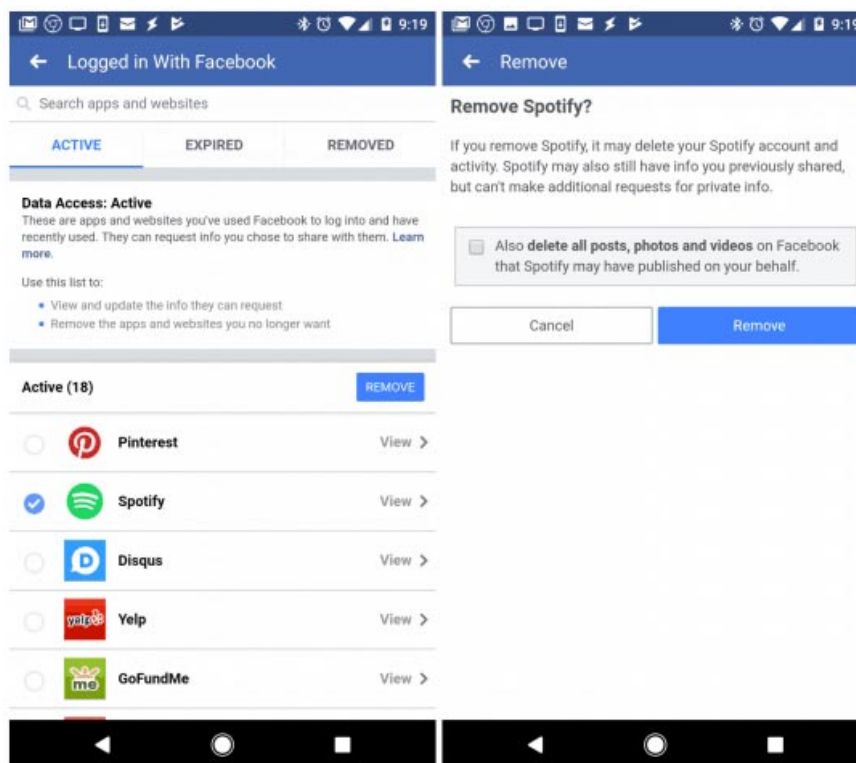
9:19

Logged in With Facebook

Search apps and websites

ACTIVE | EXPIRED | REMOVED

Data Access: Active

These are apps and websites you've used Facebook to log into and have recently used. They can request info you chose to share with them. Learn more.

Use this list to:

• View and update the info they can request
• Remove the apps and websites you no longer want

Active (18)

REMOVE

Pinterest View >

Spotify View >

Disqus View >

yelp

Yelp View >

me

GoFundMe View >

9:19

Remove

Remove Spotify?

If you remove Spotify, it may delete your Spotify account and activity. Spotify may also still have info you previously shared, but can't make additional requests for private info.

Also **delete all posts, photos and videos** on Facebook that Spotify may have published on your behalf.

Cancel

Remove